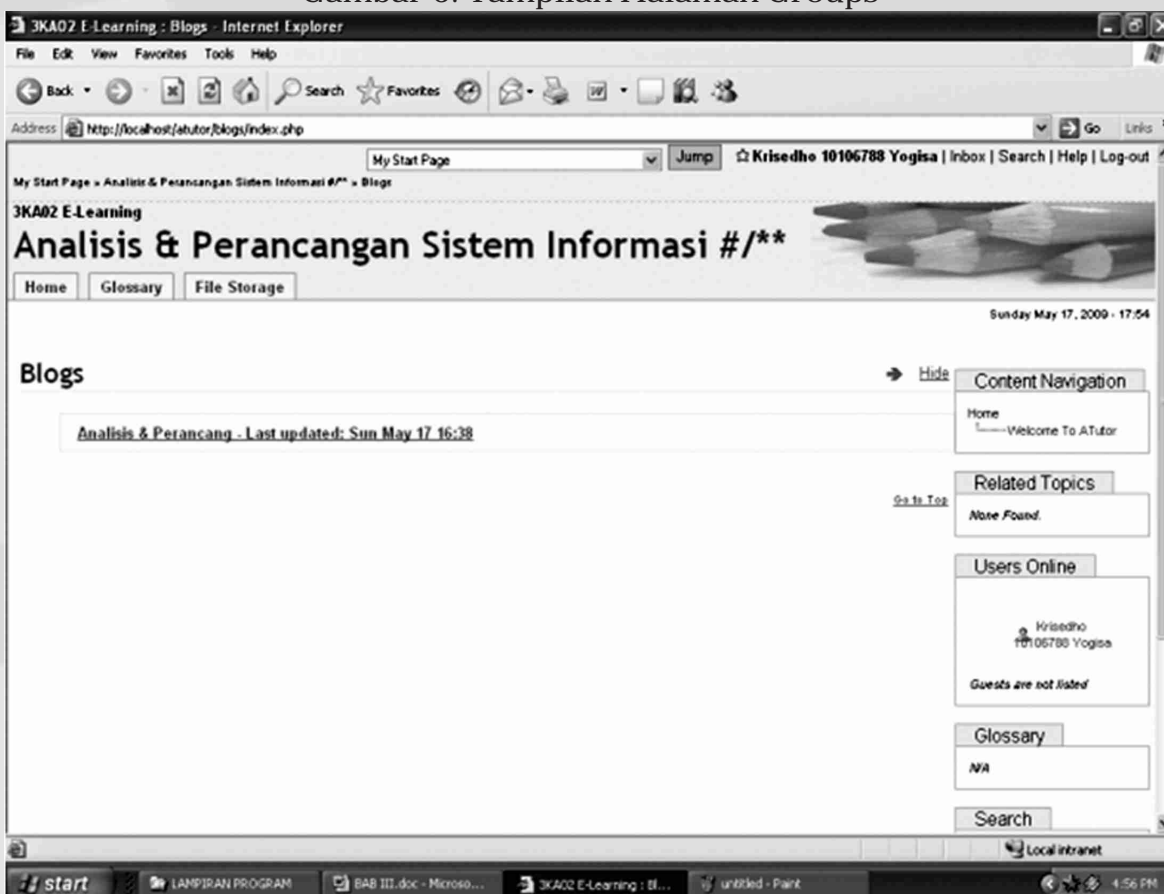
Gambar 6. Tampilan Halaman Groups

3KA02 E-Learning : Blogs - Internet Explorer

File Edit View Favorites Tools Help

Back Search Favorites

Address http://localhost/atutor/blogs/index.php Go Links

My Start Page Jump ☆ Krisedho 10106788 Yogisa | Inbox | Search | Help | Log-out

My Start Page » Analisis & Perancangan Sistem Informasi #/** » Blogs

3KA02 E-Learning

Analisis & Perancangan Sistem Informasi #/**

Home | Glossary | File Storage

Sunday May 17, 2009 - 17:54

Blogs

Hide

Analisis & Perancang - Last updated: Sun May 17 16:38

Go to Top

Content Navigation

Home
Welcome To ATutor

Related Topics

None Found.

Users Online

Krisedho 10106788 Yogisa

Guests are not listed

Glossary

N/A

Search

Local intranet

start | LAMPIRAN PROGRAM | BAB III.doc - Microso... | 3KA02 E-Learning : Bl... | untitled - Paint | 4:56 PM